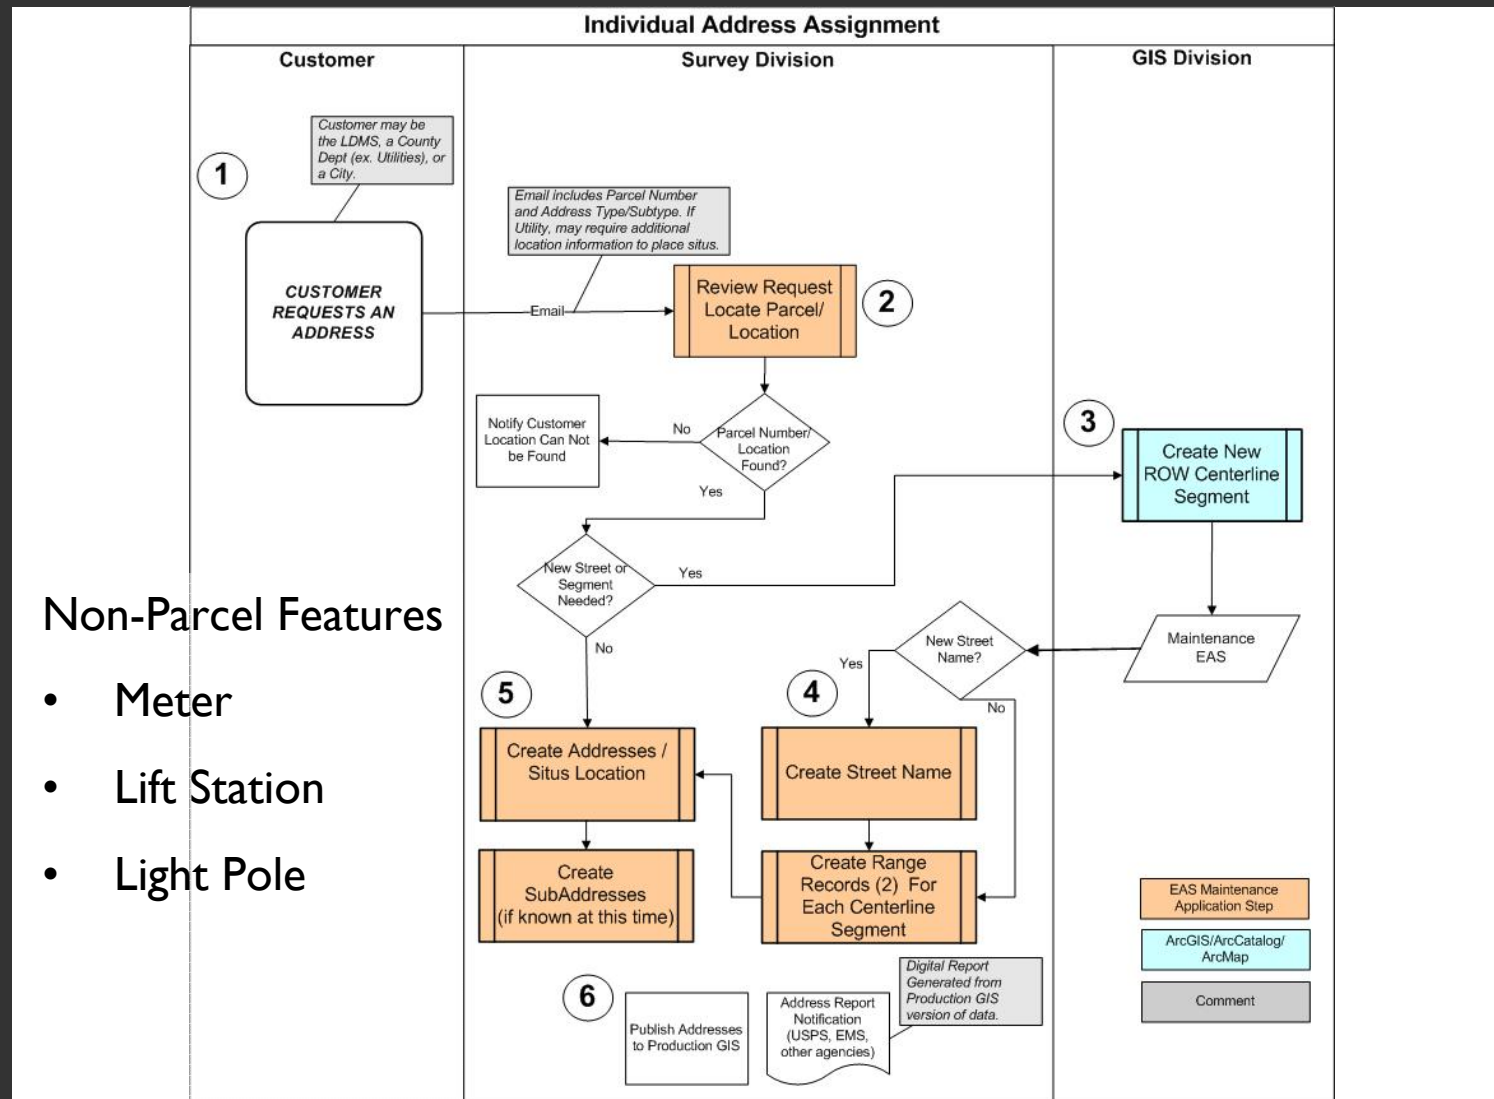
Individual Address Assignment

Customer

Survey Division

GIS Division

1

Customer may be the LDMS, a County Dept (ex. Utilities), or a City.

CUSTOMER REQUESTS AN ADDRESS

Email

Email includes Parcel Number and Address Type/Subtype. If Utility, may require additional location information to place situs.

Review Request Locate Parcel/ Location

2

Notify Customer Location Can Not be Found

No

Parcel Number/ Location Found?

Yes

3

Create New ROW Centerline Segment

New Street or Segment Needed?

Yes

No

Maintenance EAS

New Street Name?

Yes

No

5

4

Create Addresses / Situs Location

Create Street Name

Create SubAddresses (if known at this time)

Create Range Records (2) For Each Centerline Segment

EAS Maintenance Application Step

ArcGIS/ArcCatalog/ ArcMap

Comment

6

Publish Addresses to Production GIS

Address Report Notification (USPS, EMS, other agencies)

Digital Report Generated from Production GIS version of data.

Non-Parcel Features

• Meter

• Lift Station

• Light Pole